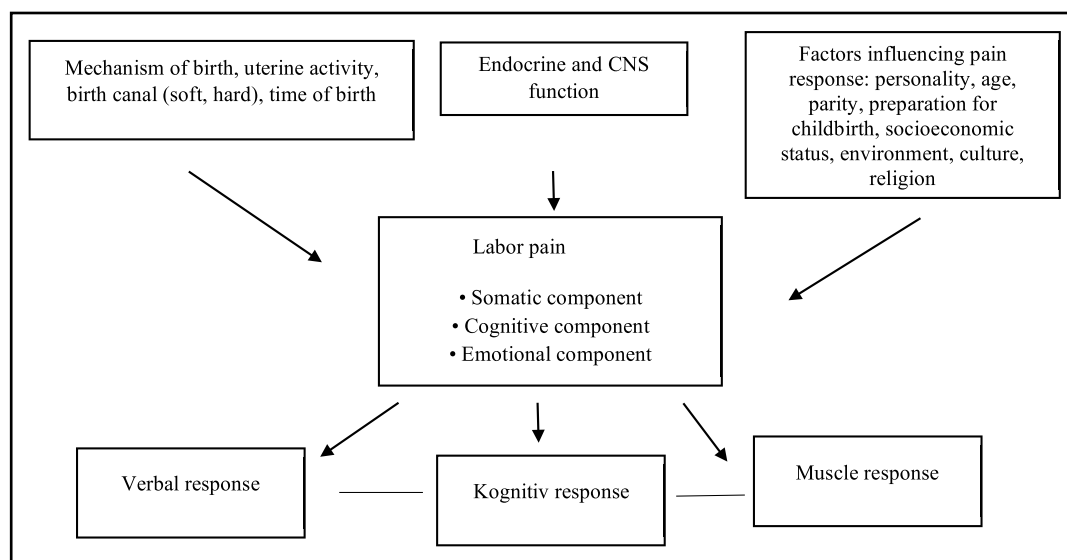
Mechanism of birth, uterine activity, birth canal (soft, hard), time of birth

Endocrine and CNS function

Factors influencing pain response: personality, age, parity, preparation for childbirth, socioeconomic status, environment, culture, religion

Labor pain

• Somatic component
• Cognitive component
• Emotional component

Verbal response

Kognitiv response

Muscle response